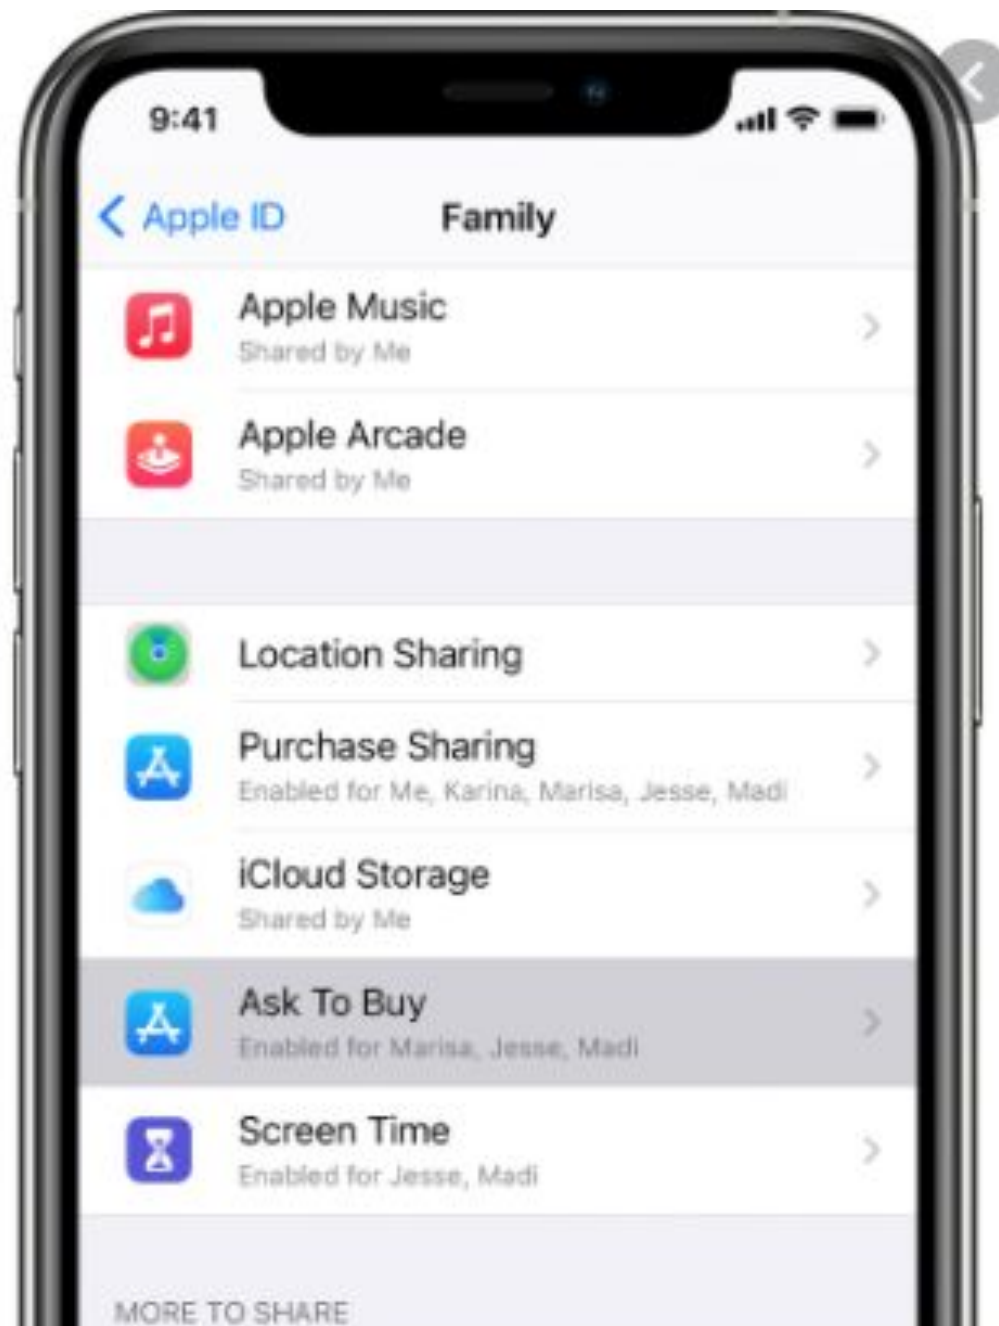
9:41

Apple ID Family

Apple Music
Shared by Me

Apple Arcade
Shared by Me

Location Sharing

Purchase Sharing
Enabled for Me, Karina, Marisa, Jesse, Madi

iCloud Storage
Shared by Me

Ask To Buy
Enabled for Marisa, Jesse, Madi

Screen Time
Enabled for Jesse, Madi

MORE TO SHARE